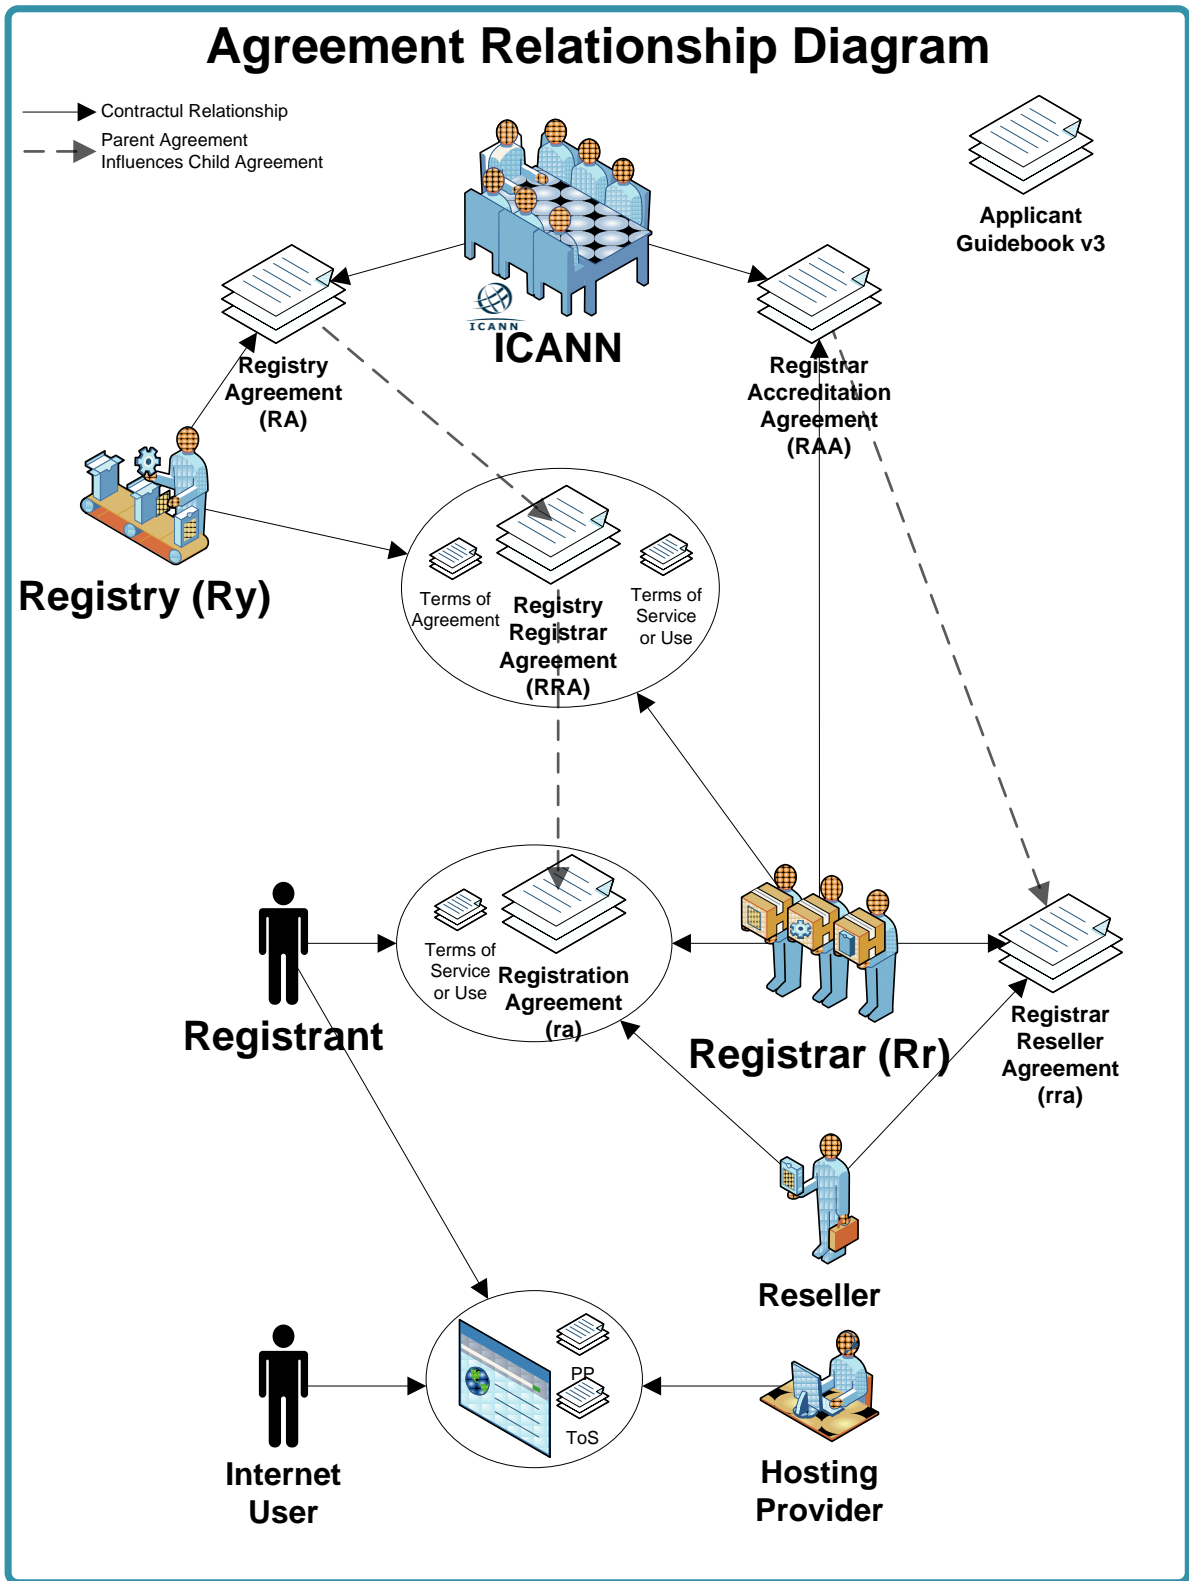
Agreement Relationship Diagram

Contractul Relationship

Parent Agreement Influences Child Agreement

Applicant Guidebook v3

ICANN

ICANN

Registry Agreement (RA)

Registrar Accreditation Agreement (RAA)

Registry (Ry)

Terms of Agreement

Registry Registrar Agreement (RRA)

Terms of Service or Use

Terms of Service or Use

Registration Agreement (ra)

Registrant

Registrar (Rr)

Registrar Reseller Agreement (rra)

Reseller

PP

ToS

Internet User

Hosting Provider